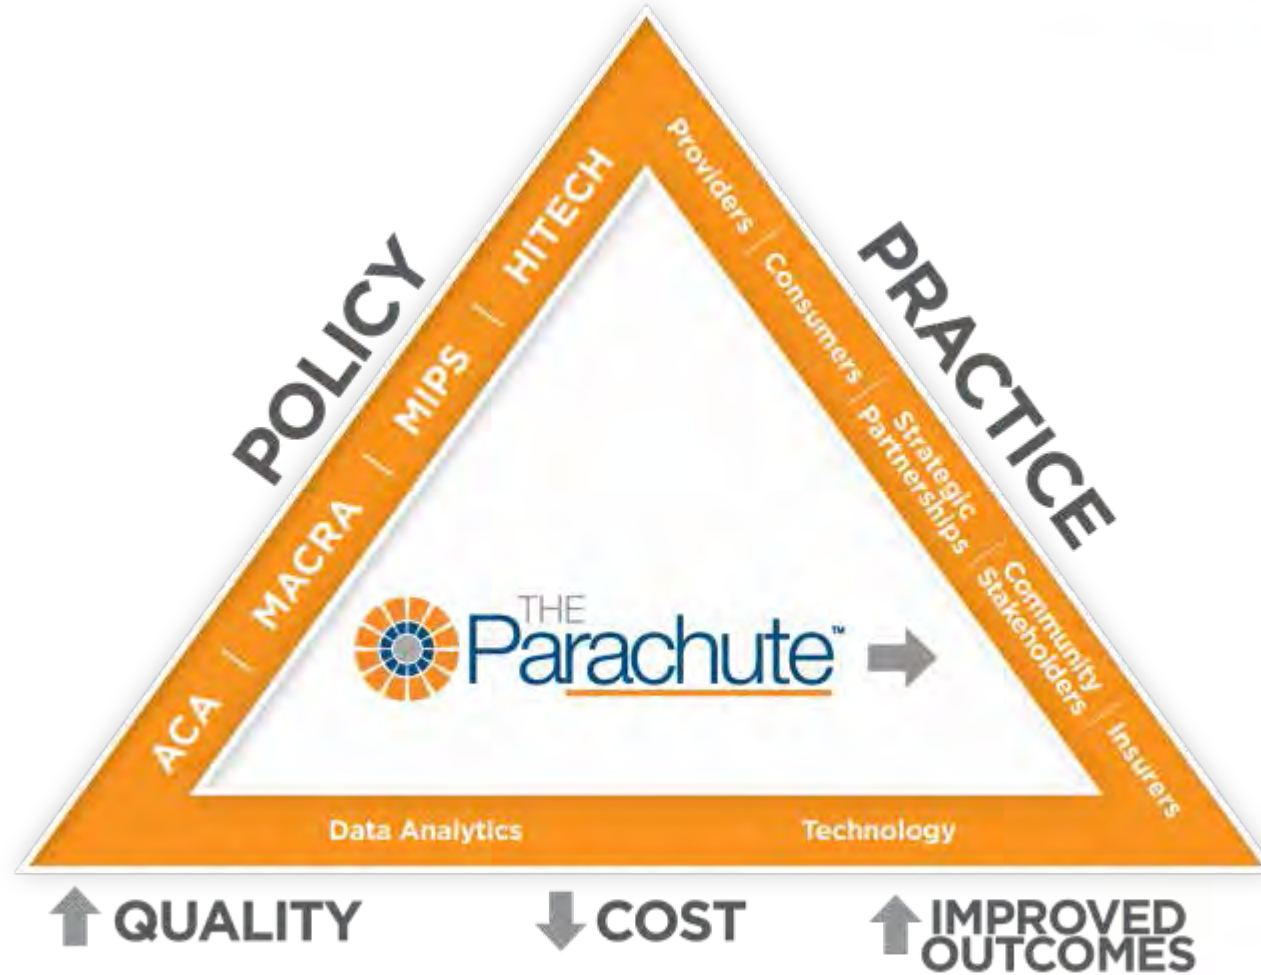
POLICY

ACA / MACRA / MIPS / HITECH

PRACTICE

Providers / Consumers / Strategic Partnerships / Community Stakeholders / Insurers

THE Parachute™

Data Analytics

Technology

QUALITY

COST

IMPROVED OUTCOMES